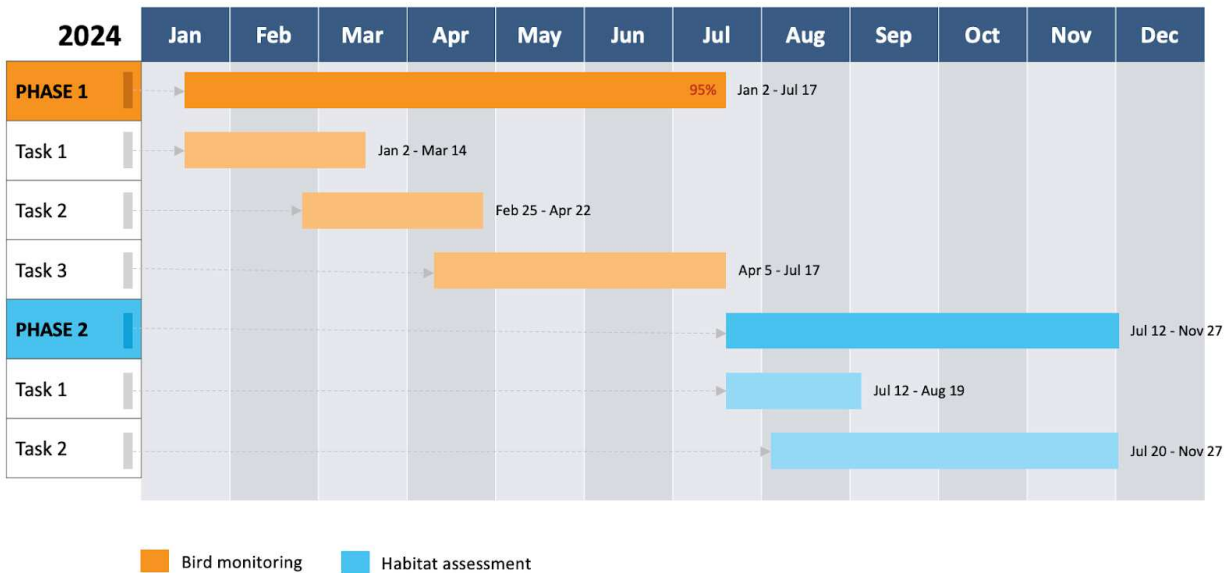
| 2024 | Jan | Feb | Mar | Apr | May | Jun | Jul | Aug | Sep | Oct | Nov | Dec |
|---|---|---|---|---|---|---|---|---|---|---|---|---|

PHASE 1 — 95% — Jan 2 - Jul 17
Task 1 — Jan 2 - Mar 14
Task 2 — Feb 25 - Apr 22
Task 3 — Apr 5 - Jul 17
PHASE 2 — Jul 12 - Nov 27
Task 1 — Jul 12 - Aug 19
Task 2 — Jul 20 - Nov 27

Bird monitoring
Habitat assessment